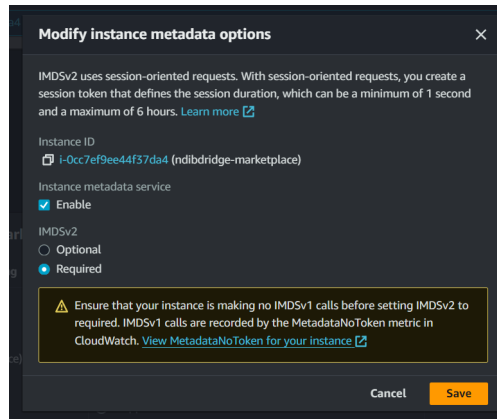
Modify instance metadata options

IMDSv2 uses session-oriented requests. With session-oriented requests, you create a session token that defines the session duration, which can be a minimum of 1 second and a maximum of 6 hours. Learn more

Instance ID
i-0cc7ef9ee44f37da4 (ndibdridge-marketplace)

Instance metadata service
Enable

IMDSv2
Optional
Required

Ensure that your instance is making no IMDSv1 calls before setting IMDSv2 to required. IMDSv1 calls are recorded by the MetadataNoToken metric in CloudWatch. View MetadataNoToken for your instance

Cancel Save